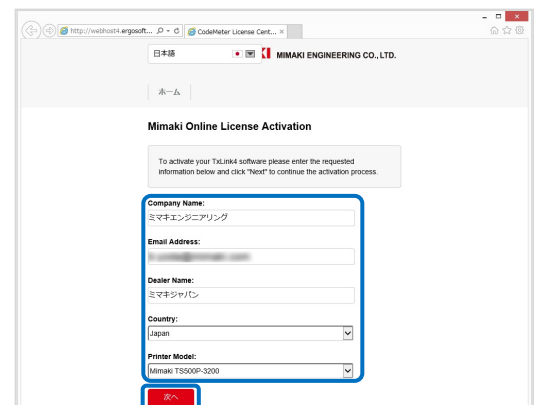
http://webhost4.ergosoft... CodeMeter License Cent... ×

日本語

MIMAKI ENGINEERING CO., LTD.

ホーム

Mimaki Online License Activation

To activate your TxLink4 software please enter the requested information below and click "Next" to continue the activation process.

Company Name:

ミマキエンジニアリング

Email Address:

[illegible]

Dealer Name:

ミマキジャパン

Country:

Japan

Printer Model:

Mimaki TS500P-3200

次へ